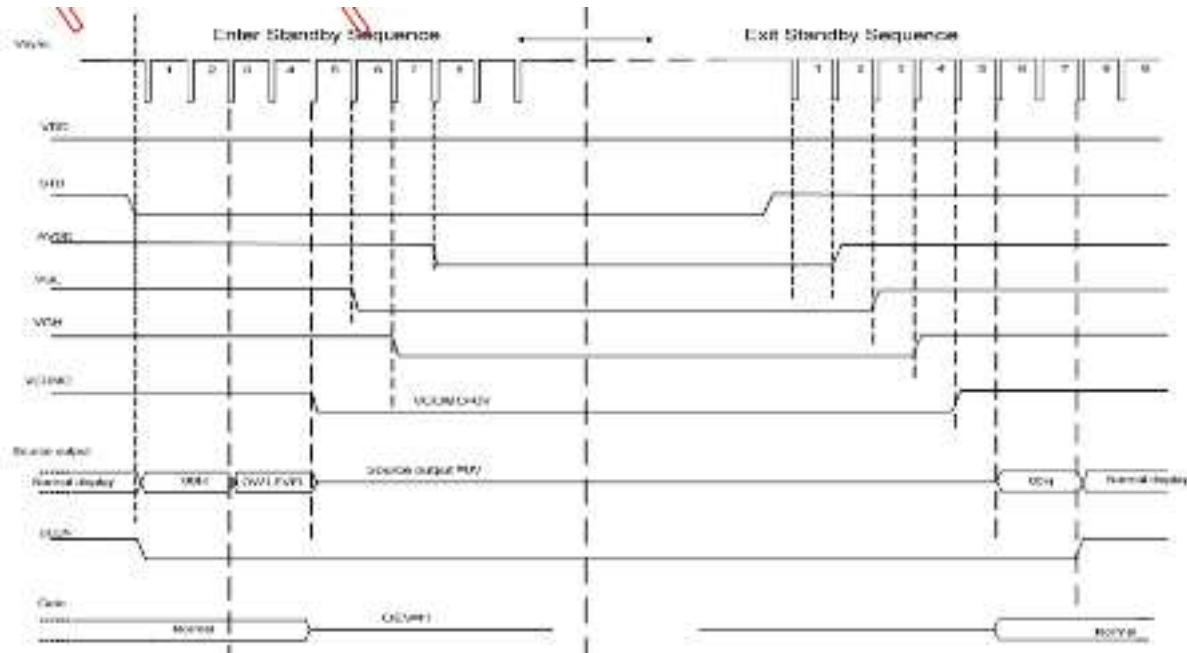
Vsync

Enter Standby Sequence

Exit Standby Sequence

1 2 3 4 5 6 7 8

1 2 3 4 5 6 7 8 9

VDD

STB

AVDD

VGL

VGH

VCOM

VCOM=0V

Source output

Normal display

VBH

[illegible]

Source output 0V

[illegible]

Normal display

DISP

Gate

Normal

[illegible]

Normal